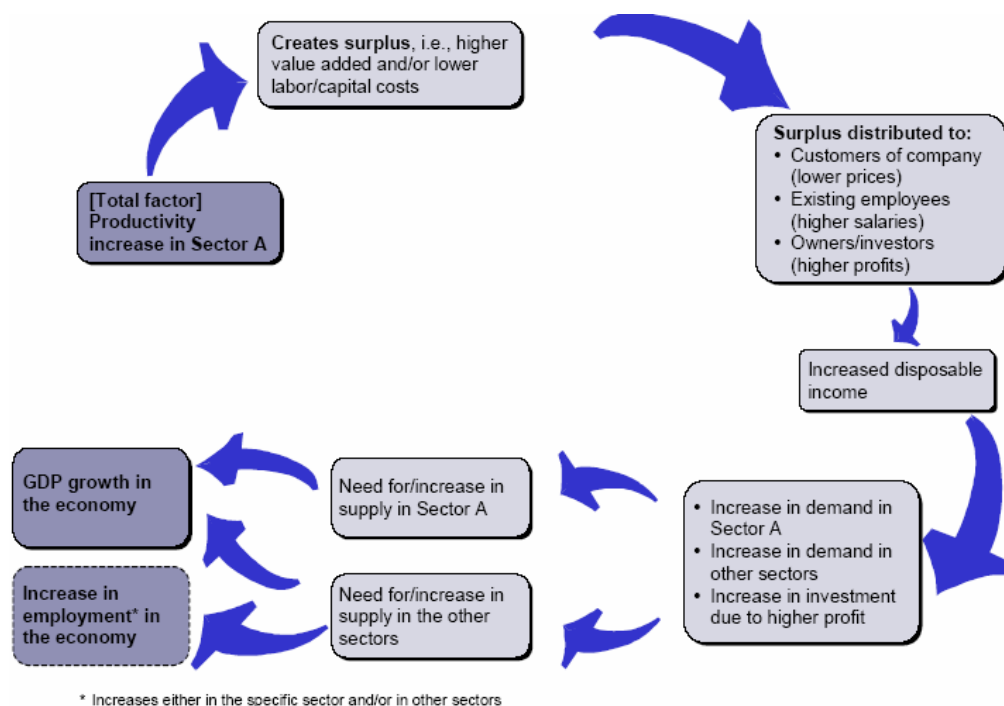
Creates surplus, i.e., higher value added and/or lower labor/capital costs

Surplus distributed to:
• Customers of company (lower prices)
• Existing employees (higher salaries)
• Owners/investors (higher profits)

[Total factor] Productivity increase in Sector A

Increased disposable income

• Increase in demand in Sector A
• Increase in demand in other sectors
• Increase in investment due to higher profit

Need for/increase in supply in Sector A

Need for/increase in supply in the other sectors

GDP growth in the economy

Increase in employment* in the economy

* Increases either in the specific sector and/or in other sectors